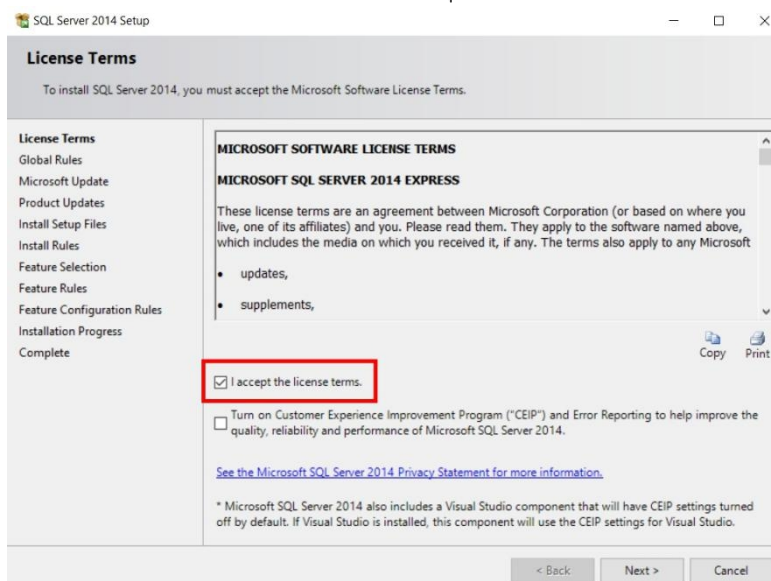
SQL Server 2014 Setup

License Terms

To install SQL Server 2014, you must accept the Microsoft Software License Terms.

License Terms
Global Rules
Microsoft Update
Product Updates
Install Setup Files
Install Rules
Feature Selection
Feature Rules
Feature Configuration Rules
Installation Progress
Complete

MICROSOFT SOFTWARE LICENSE TERMS

MICROSOFT SQL SERVER 2014 EXPRESS

These license terms are an agreement between Microsoft Corporation (or based on where you live, one of its affiliates) and you. Please read them. They apply to the software named above, which includes the media on which you received it, if any. The terms also apply to any Microsoft

• updates,

• supplements,

Copy Print

I accept the license terms.

Turn on Customer Experience Improvement Program ("CEIP") and Error Reporting to help improve the quality, reliability and performance of Microsoft SQL Server 2014.

See the Microsoft SQL Server 2014 Privacy Statement for more information.

* Microsoft SQL Server 2014 also includes a Visual Studio component that will have CEIP settings turned off by default. If Visual Studio is installed, this component will use the CEIP settings for Visual Studio.

< Back Next > Cancel